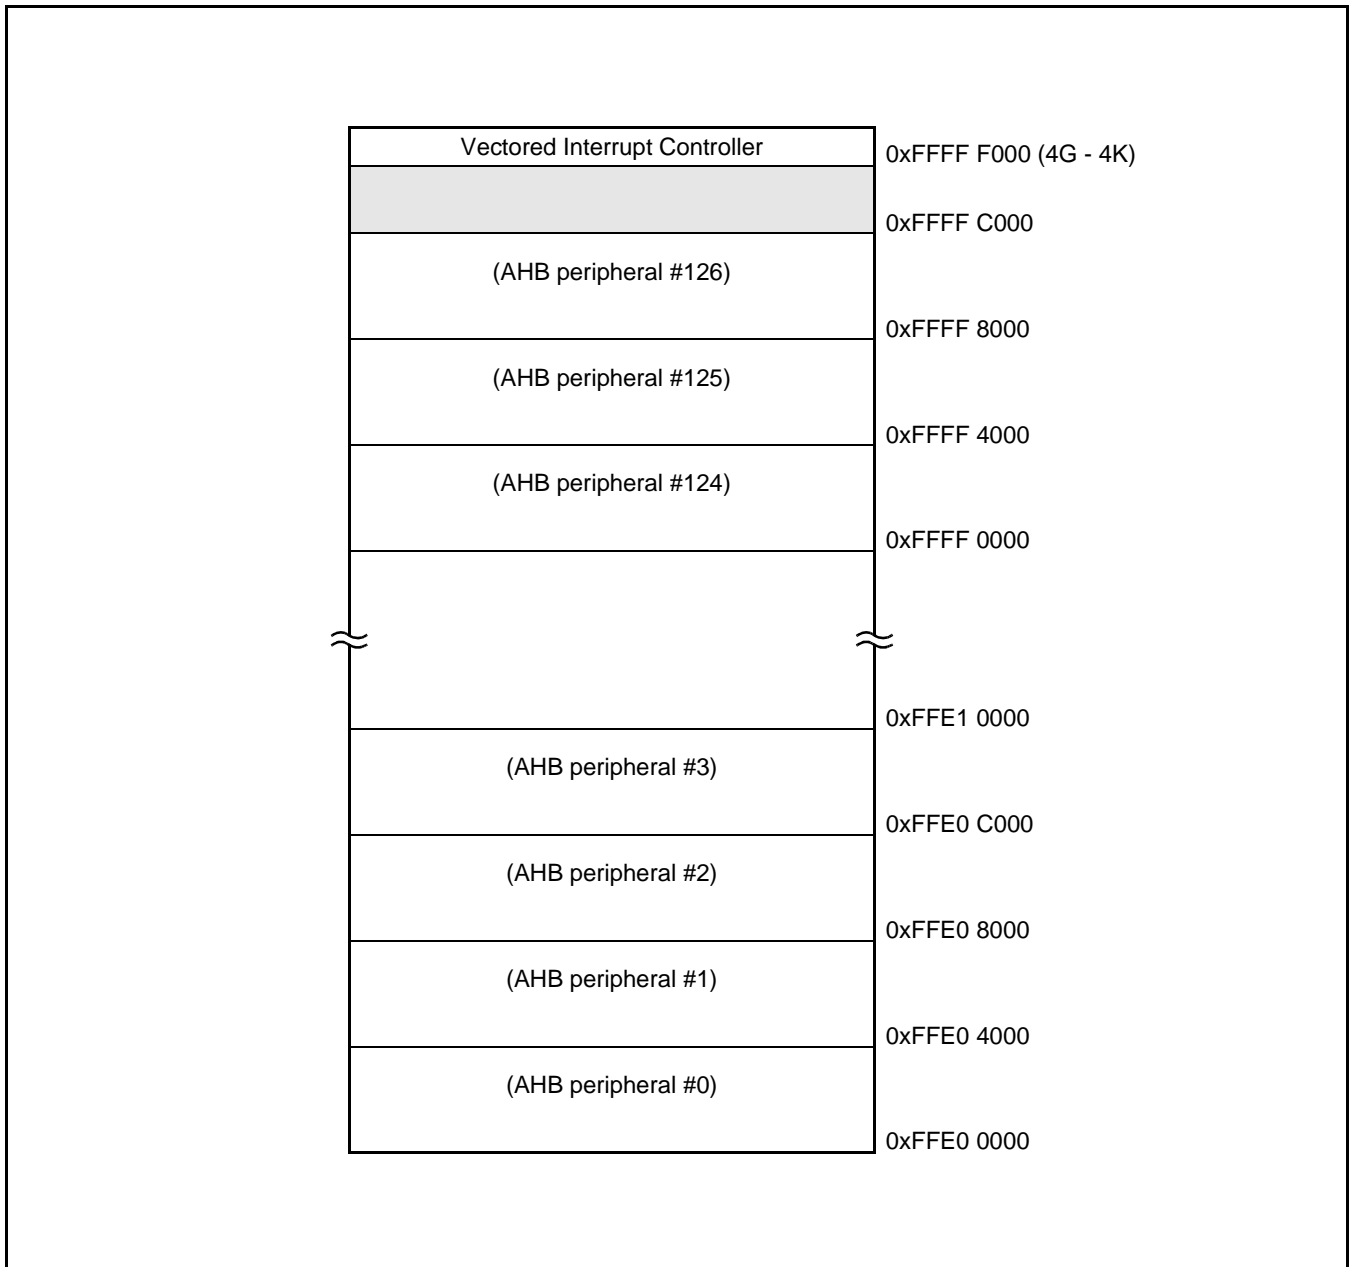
Vectored Interrupt Controller
0xFFFF F000 (4G - 4K)
0xFFFF C000
(AHB peripheral #126)
0xFFFF 8000
(AHB peripheral #125)
0xFFFF 4000
(AHB peripheral #124)
0xFFFF 0000
0xFFE1 0000
(AHB peripheral #3)
0xFFE0 C000
(AHB peripheral #2)
0xFFE0 8000
(AHB peripheral #1)
0xFFE0 4000
(AHB peripheral #0)
0xFFE0 0000